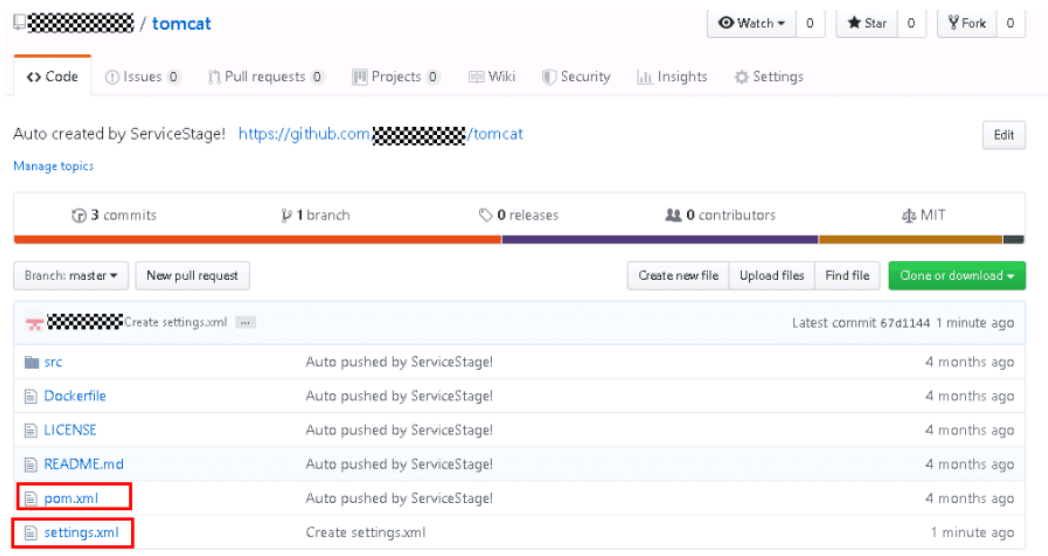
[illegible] / tomcat

Watch 0 Star 0 Fork 0

<> Code Issues 0 Pull requests 0 Projects 0 Wiki Security Insights Settings

Auto created by ServiceStage! https://github.com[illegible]/tomcat

Edit

Manage topics

3 commits 1 branch 0 releases 0 contributors MIT

Branch: master New pull request Create new file Upload files Find file Clone or download

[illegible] Create settings.xml ... Latest commit 67d1144 1 minute ago

| | | |
|---|---|---|
| src | Auto pushed by ServiceStage! | 4 months ago |
| Dockerfile | Auto pushed by ServiceStage! | 4 months ago |
| LICENSE | Auto pushed by ServiceStage! | 4 months ago |
| README.md | Auto pushed by ServiceStage! | 4 months ago |
| pom.xml | Auto pushed by ServiceStage! | 4 months ago |
| settings.xml | Create settings.xml | 1 minute ago |